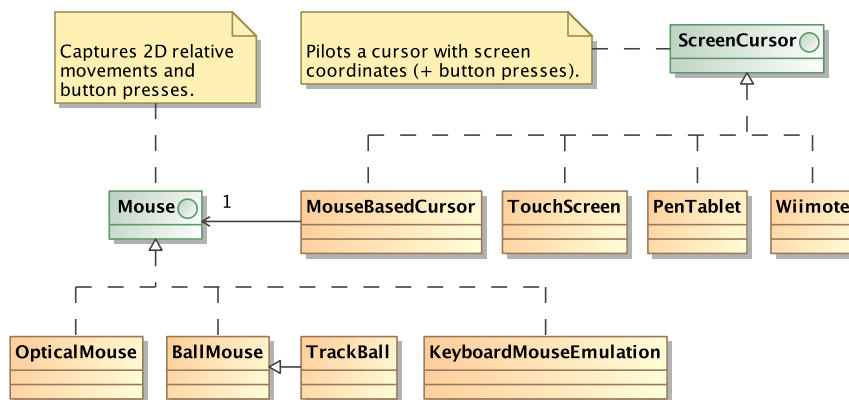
Captures 2D relative movements and button presses.

Pilots a cursor with screen coordinates (+ button presses).

ScreenCursor

Mouse

1

MouseBasedCursor

TouchScreen

PenTablet

Wiimote

OpticalMouse

BallMouse

TrackBall

KeyboardMouseEmulation